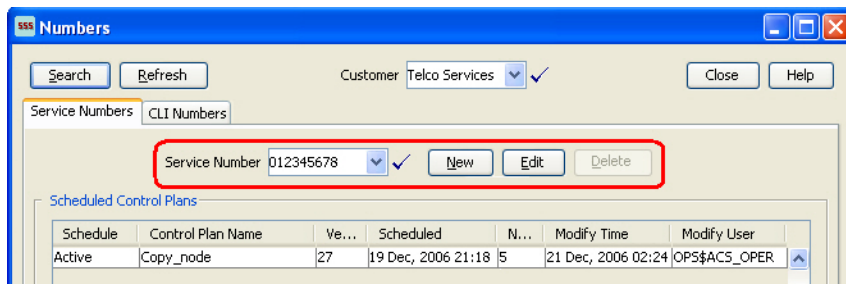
SSS Numbers

Search Refresh Customer Telco Services Close Help

Service Numbers CLI Numbers

Service Number 012345678 New Edit Delete

Scheduled Control Plans

| Schedule | Control Plan Name | Ve... | Scheduled | N... | Modify Time | Modify User |
|---|---|---|---|---|---|---|
| Active | Copy_node | 27 | 19 Dec, 2006 21:18 | 5 | 21 Dec, 2006 02:24 | OPS$ACS_OPER |